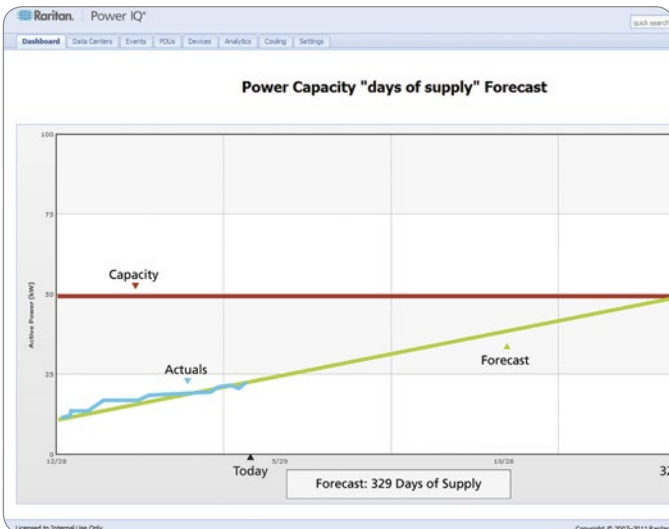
Raritan. Power IQ®

quick search

Dashboard
Data Centers
Events
PDUs
Devices
Analytics
Cooling
Settings

Power Capacity "days of supply" Forecast

100
75
50
25
0

Active Power (kW)

Capacity

Actuals

Forecast

12/28
5/29
10/28

Today

32

Forecast: 329 Days of Supply

Licensed to Internal Use Only

Copyright © 2003-2011 Raritan